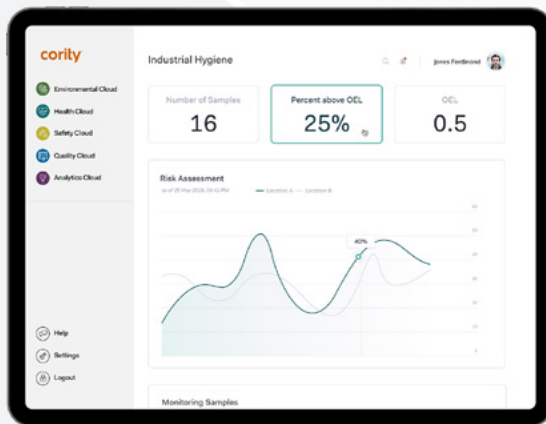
cority

Environmental Cloud
Health Cloud
Safety Cloud
Quality Cloud
Analytics Cloud

Help
Settings
Logout

Industrial Hygiene

Jones Ferdinand

Number of Samples
16

Percent above OEL
25%

OEL
0.5

Risk Assessment
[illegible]
Location A
Location B

40%

Monitoring Samples